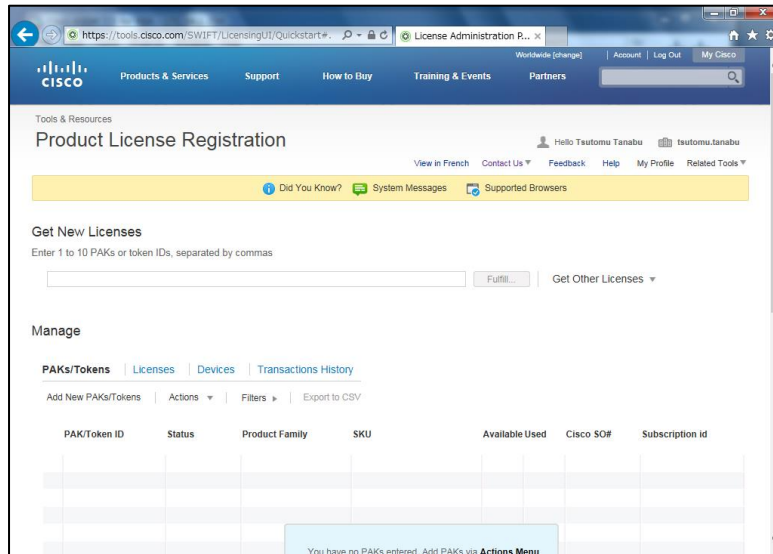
https://tools.cisco.com/SWIFT/LicensingUI/Quickstart#. License Administration P... ×

Worldwide [change] | Account | Log Out | My Cisco

CISCO Products & Services Support How to Buy Training & Events Partners

Tools & Resources

Product License Registration

Hello Tsutomu Tanabu tsutomu.tanabu

View in French Contact Us ▼ Feedback Help My Profile Related Tools ▼

Did You Know? System Messages Supported Browsers

Get New Licenses

Enter 1 to 10 PAKs or token IDs, separated by commas

Fulfill... Get Other Licenses ▼

Manage

PAKs/Tokens | Licenses | Devices | Transactions History

Add New PAKs/Tokens | Actions ▼ | Filters ▸ | Export to CSV

| PAK/Token ID | Status | Product Family | SKU | Available | Used | Cisco SO# | Subscription id |
|---|---|---|---|---|---|---|---|

You have no PAKs entered. Add PAKs via Actions Menu